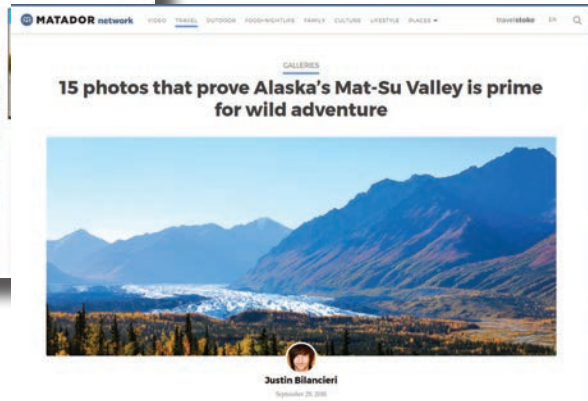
MATADOR network VIDEO TRAVEL OUTDOOR FOOD+NIGHTLIFE FAMILY CULTURE LIFESTYLE PLACES ▾ travelstoke EN

GALLERIES

15 photos that prove Alaska's Mat-Su Valley is prime for wild adventure

Justin Bilancieri

September 29, 2016